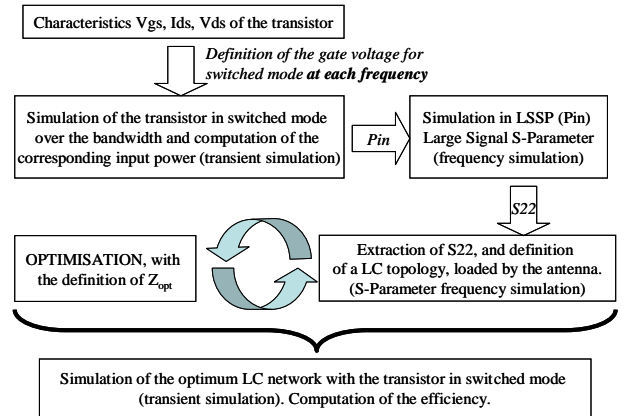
Characteristics Vgs, Ids, Vds of the transistor

Definition of the gate voltage for switched mode **at each frequency**

Simulation of the transistor in switched mode over the bandwidth and computation of the corresponding input power (transient simulation)

Pin

Simulation in LSSP (Pin) Large Signal S-Parameter (frequency simulation)

S22

OPTIMISATION, with the definition of $Z_{opt}$

Extraction of S22, and definition of a LC topology, loaded by the antenna. (S-Parameter frequency simulation)

Simulation of the optimum LC network with the transistor in switched mode (transient simulation). Computation of the efficiency.